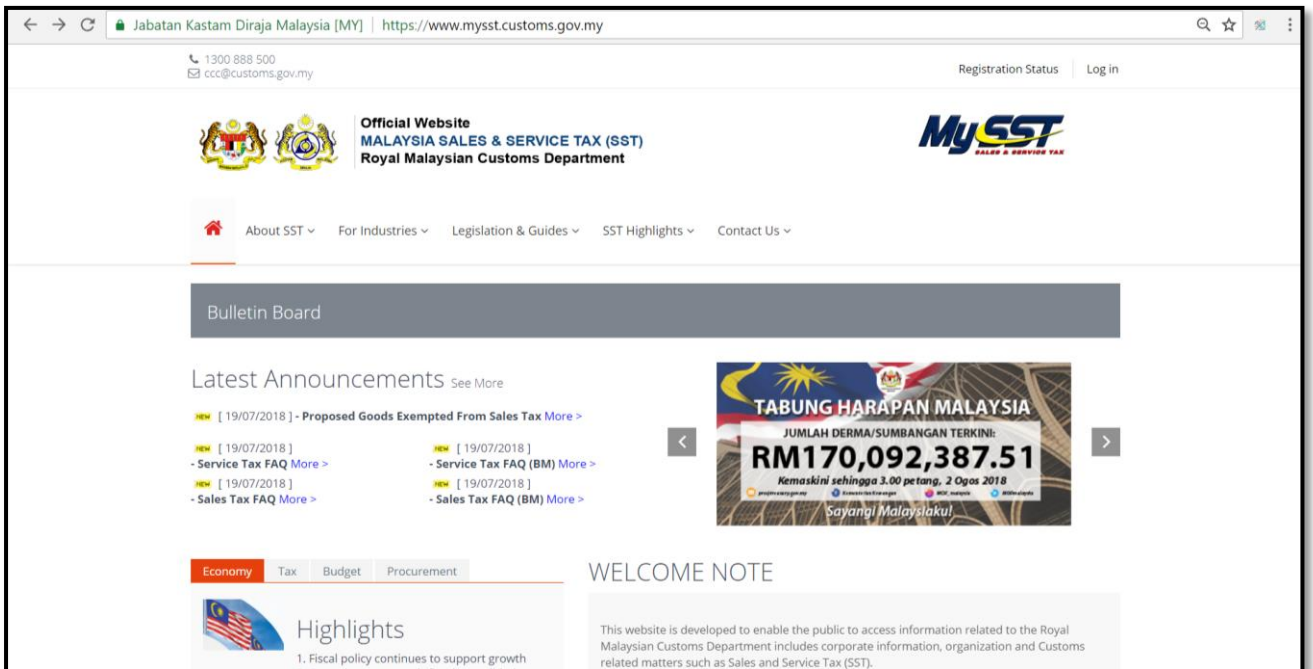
Jabatan Kastam Diraja Malaysia [MY] | https://www.mysst.customs.gov.my

1300 888 500
ccc@customs.gov.my

Registration Status | Log in

Official Website
MALAYSIA SALES & SERVICE TAX (SST)
Royal Malaysian Customs Department

MySST
SALES & SERVICE TAX

About SST | For Industries | Legislation & Guides | SST Highlights | Contact Us

Bulletin Board

Latest Announcements See More

NEW [ 19/07/2018 ] - Proposed Goods Exempted From Sales Tax More >

NEW [ 19/07/2018 ]
- Service Tax FAQ More >

NEW [ 19/07/2018 ]
- Service Tax FAQ (BM) More >

NEW [ 19/07/2018 ]
- Sales Tax FAQ More >

NEW [ 19/07/2018 ]
- Sales Tax FAQ (BM) More >

TABUNG HARAPAN MALAYSIA
JUMLAH DERMA/SUMBANGAN TERKINI:
RM170,092,387.51
Kemaskini sehingga 3.00 petang, 2 Ogos 2018
Sayangi Malaysiaku!

Economy | Tax | Budget | Procurement

Highlights
1. Fiscal policy continues to support growth

WELCOME NOTE

This website is developed to enable the public to access information related to the Royal Malaysian Customs Department includes corporate information, organization and Customs related matters such as Sales and Service Tax (SST).